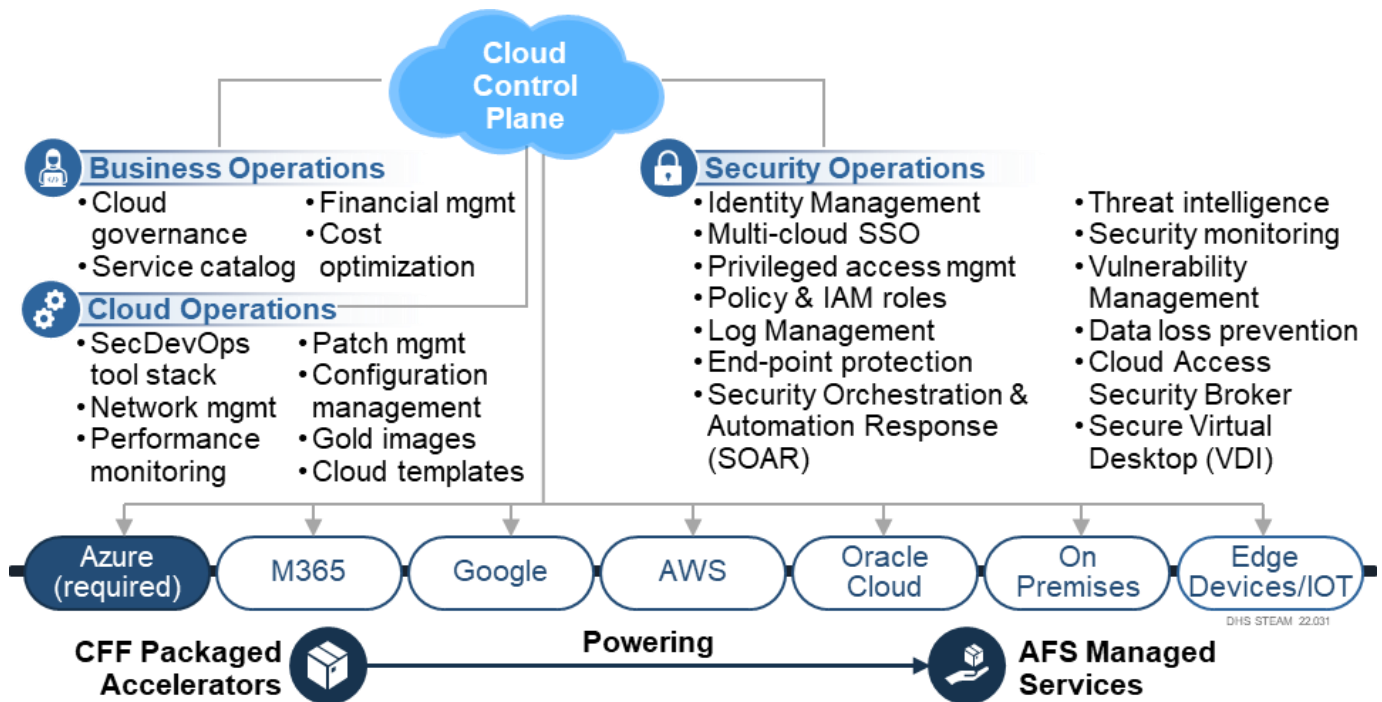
Cloud Control Plane

Business Operations
• Cloud governance
• Service catalog
• Financial mgmt
• Cost optimization

Cloud Operations
• SecDevOps tool stack
• Network mgmt
• Performance monitoring
• Patch mgmt
• Configuration management
• Gold images
• Cloud templates

Security Operations
• Identity Management
• Multi-cloud SSO
• Privileged access mgmt
• Policy & IAM roles
• Log Management
• End-point protection
• Security Orchestration & Automation Response (SOAR)
• Threat intelligence
• Security monitoring
• Vulnerability Management
• Data loss prevention
• Cloud Access Security Broker
• Secure Virtual Desktop (VDI)

Azure (required)
M365
Google
AWS
Oracle Cloud
On Premises
Edge Devices/IOT

DHS STEAM 22.031

CFF Packaged Accelerators
Powering
AFS Managed Services